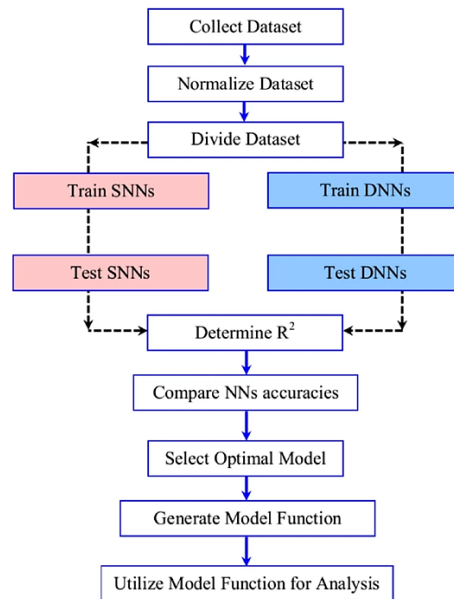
Collect Dataset

Normalize Dataset

Divide Dataset

Train SNNs

Train DNNs

Test SNNs

Test DNNs

Determine $R^2$

Compare NNs accuracies

Select Optimal Model

Generate Model Function

Utilize Model Function for Analysis